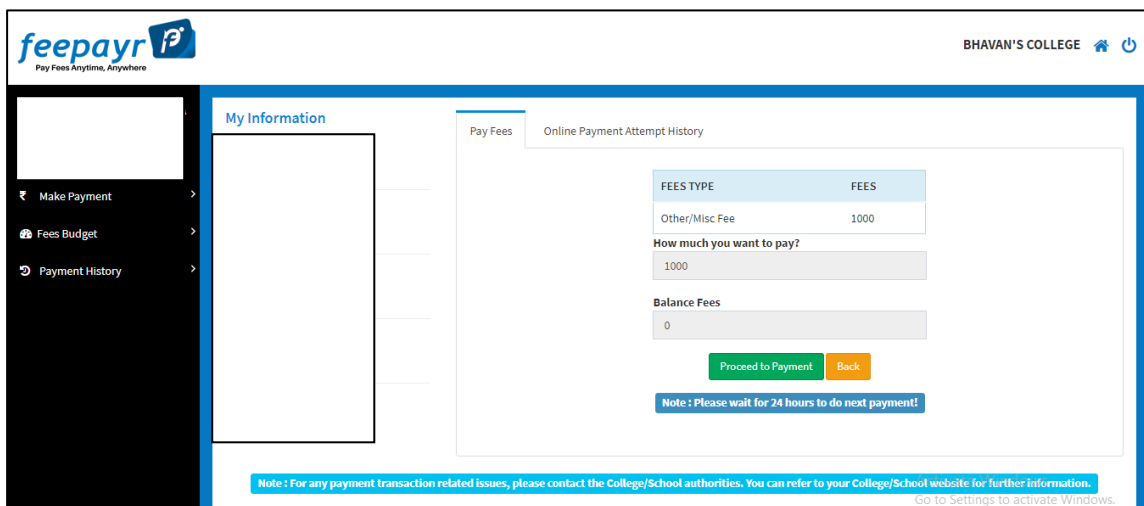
feepayr
Pay Fees Anytime, Anywhere

BHAVAN'S COLLEGE

₹ Make Payment
Fees Budget
Payment History

My Information

Pay Fees | Online Payment Attempt History

| FEES TYPE | FEES |
|---|---|
| Other/Misc Fee | 1000 |

How much you want to pay?
1000

Balance Fees
0

Proceed to Payment | Back

Note : Please wait for 24 hours to do next payment!

Note : For any payment transaction related issues, please contact the College/School authorities. You can refer to your College/School website for further information.

Go to Settings to activate Windows.